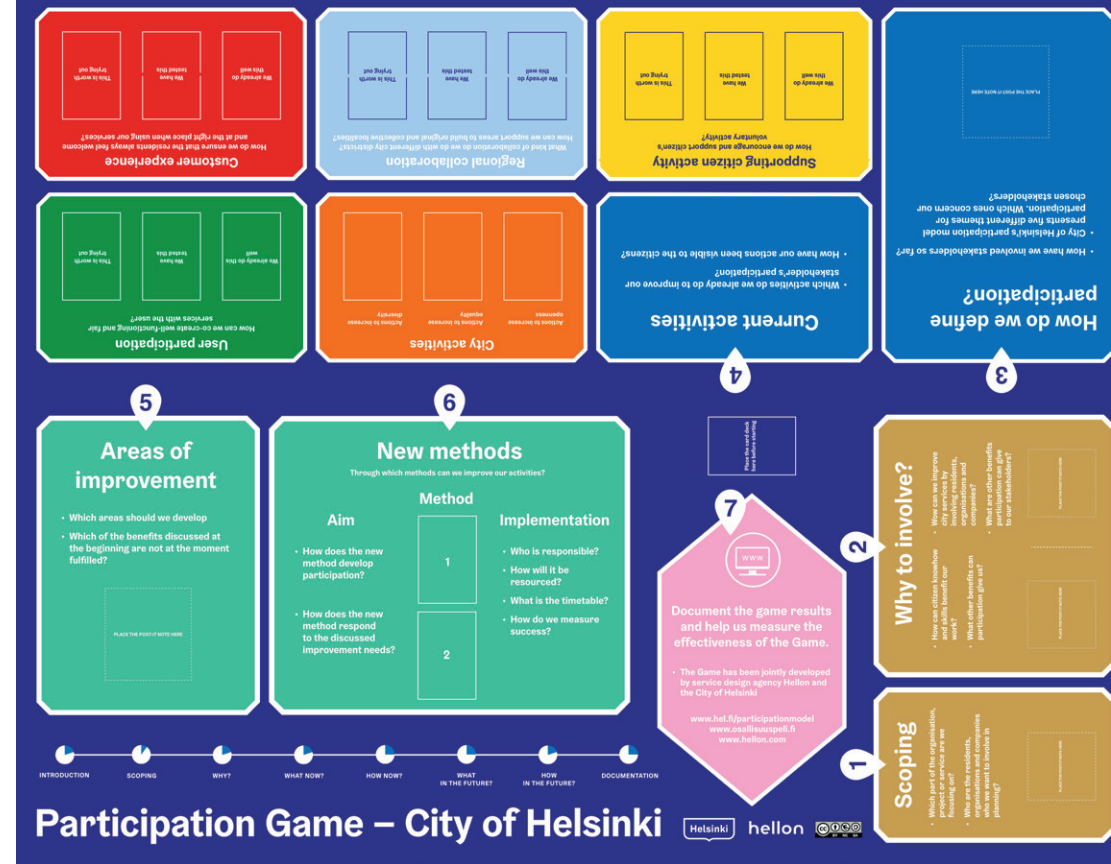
Customer experience
How do we ensure that the residents always feel welcome and at the right place when using our services?
We already do this well
We have tested this
This is worth trying out

Regional collaboration
What kind of collaboration do we do with different city districts? How can we support areas to build original and collective localities?
We already do this well
We have tested this
This is worth trying out

Supporting citizen activity
How do we encourage and support citizen's voluntary activity?
We already do this well
We have tested this
This is worth trying out

PLACE THE POST-IT NOTE HERE

How do we define participation?
• How have we involved stakeholders so far?
• City of Helsinki's participation model presents five different themes for participation. Which ones concern our chosen stakeholders?

3

User participation
How can we co-create well-functioning and fair services with the user?
We already do this well
We have tested this
This is worth trying out

City activities
Actions to increase openness
Actions to increase equality
Actions to increase diversity

Current activities
• Which activities do we already do to improve our stakeholder's participation?
• How have our actions been visible to the citizens?

4

5
Areas of improvement
• Which areas should we develop
• Which of the benefits discussed at the beginning are not at the moment fulfilled?
PLACE THE POST-IT NOTE HERE

6
New methods
Through which methods can we improve our activities?
Method
Aim
• How does the new method develop participation?
• How does the new method respond to the discussed improvement needs?
1
2
Implementation
• Who is responsible?
• How will it be resourced?
• What is the timetable?
• How do we measure success?

Place the card deck here before starting

7
WWW
Document the game results and help us measure the effectiveness of the Game.
• The Game has been jointly developed by service design agency Hellon and the City of Helsinki
www.hel.fi/participationmodel
www.osallisuuspeli.fi
www.hellon.com

2
Why to involve?
• How can citizen knowhow and skills benefit our work?
• What other benefits can participation give us?
• How can we improve city services by involving residents, organisations and companies?
• What are other benefits participation can give to our stakeholders?
PLACE THE POST-IT NOTE HERE
PLACE THE POST-IT NOTE HERE

1
Scoping
• Which part of the organisation, project or service are we focusing on?
• Who are the residents, organisations and companies who we want to involve in planning?
PLACE THE POST-IT NOTE HERE

INTRODUCTION
SCOPING
WHY?
WHAT NOW?
HOW NOW?
WHAT IN THE FUTURE?
HOW IN THE FUTURE?
DOCUMENTATION

Participation Game – City of Helsinki
Helsinki
hellon